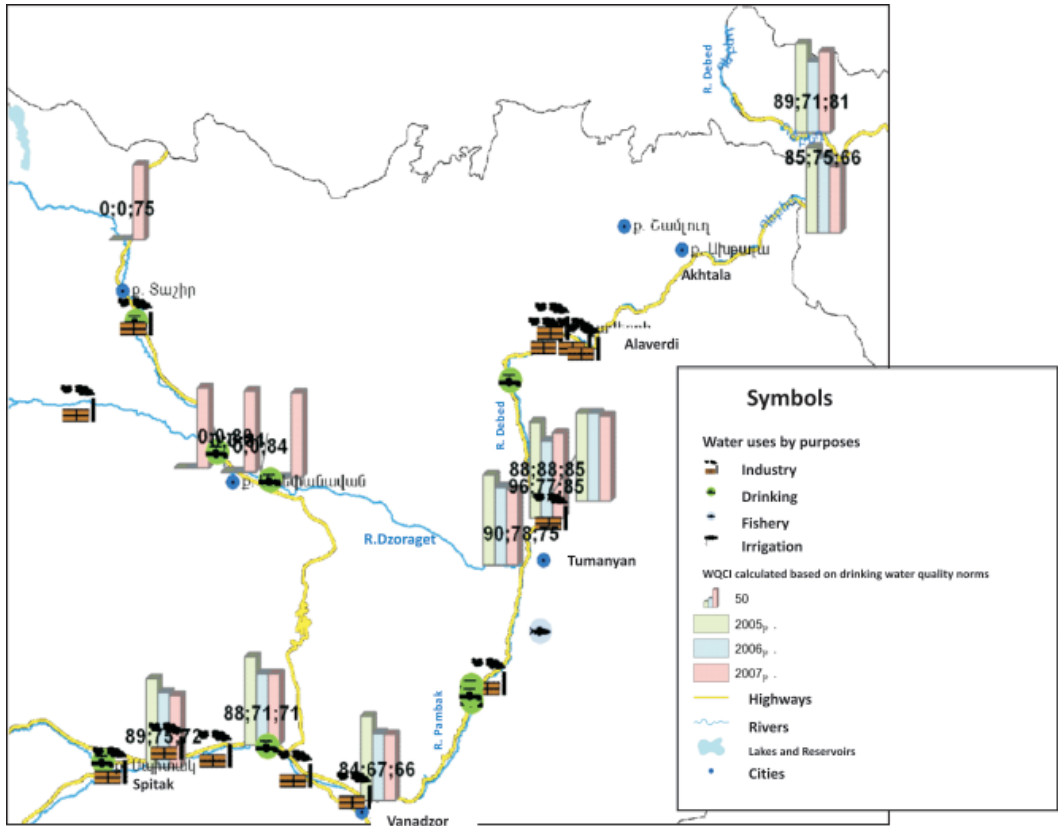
R. Debed
89;71;81
85;75;66
0;0;75
ք. Շամլուղ
ք. Ախթալա
Akhtala
ք. Տաշիր
Alaverdi
0;0;89
0;0;84
ք. Ստեփանավան
R. Debed
88;88;85
96;77;85
90;78;75
R.Dzoraget
Tumanyan
R. Pambak
89;75;72
88;71;71
84;67;66
Սպիտակ
Spitak
Vanadzor

Symbols
Water uses by purposes
Industry
Drinking
Fishery
Irrigation
WQCI calculated based on drinking water quality norms
50
2005թ .
2006թ .
2007թ .
Highways
Rivers
Lakes and Reservoirs
Cities